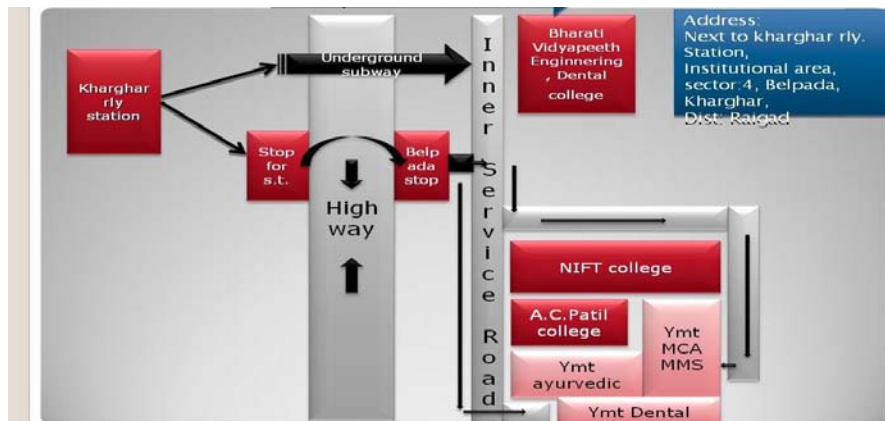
Kharghar rly station

Underground subway

Stop for s.t.

Belp ada stop

High way

Inner Service Road

Bharati Vidyapeeth Enginnering , Dental college

Address: Next to kharghar rly. Station, Institutional area, sector:4, Belpada, Kharghar, Dist. Raigad

NIFT college

A.C.Patil college

Ymt MCA MMS

Ymt ayurvedic

Ymt Dental